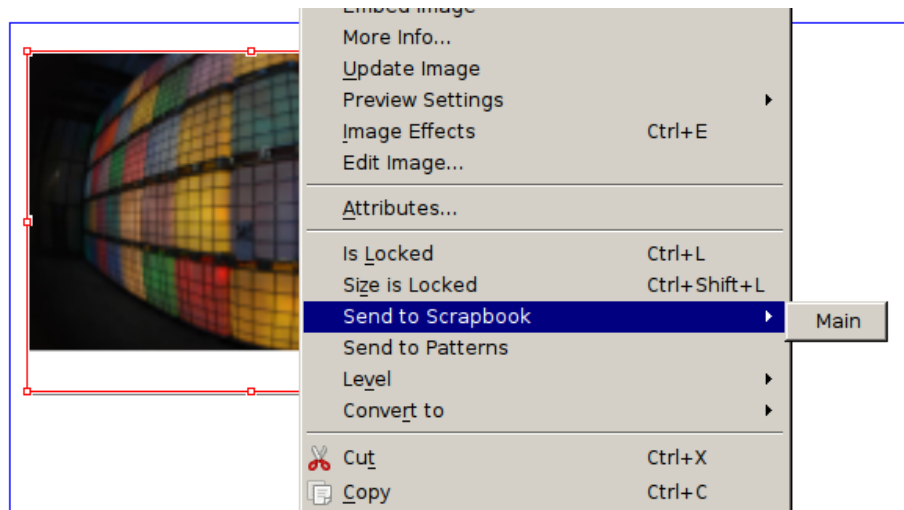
Embed Image
More Info...
Update Image
Preview Settings
Image Effects Ctrl+E
Edit Image...
Attributes...
Is Locked Ctrl+L
Size is Locked Ctrl+Shift+L
Send to Scrapbook
Main
Send to Patterns
Level
Convert to
Cut Ctrl+X
Copy Ctrl+C